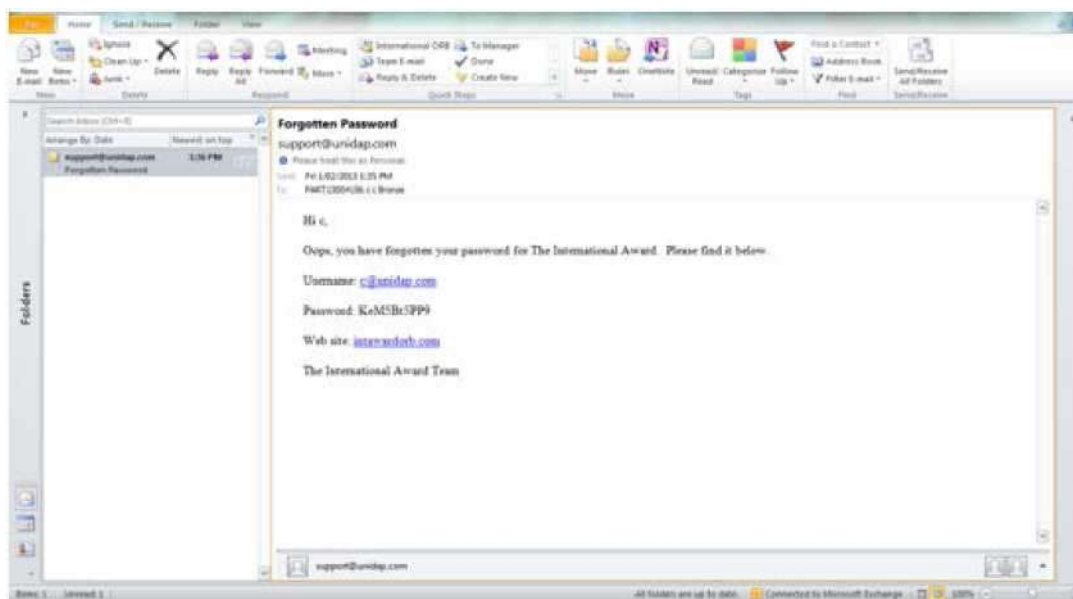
File Home Send / Receive Folder View

New E-mail New Items Ignore Clean Up Junk Delete Reply Reply All Forward Meeting More International ORB Team E-mail Reply & Delete To Manager Done Create New Move Rules OneNote Unread/Read Categorize Follow Up Find a Contact Address Book Filter E-mail Send/Receive All Folders

New Delete Respond Quick Steps Move Tags Find Send/Receive

Search Inbox (Ctrl+E)

Arrange By: Date Newest on top

support@unidap.com 1:36 PM
Forgotten Password

Folders

Forgotten Password
support@unidap.com
Please treat this as Personal.
Sent: Fri 1/02/2013 1:35 PM
To: PART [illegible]

Hi c,

Oops, you have forgotten your password for The International Award. Please find it below.

Username: c@unidap.com

Password: KeM5Bt5PP9

Web site: intawardorb.com

The International Award Team

support@unidap.com

Items: 1 Unread: 1 All folders are up to date. Connected to Microsoft Exchange 100%